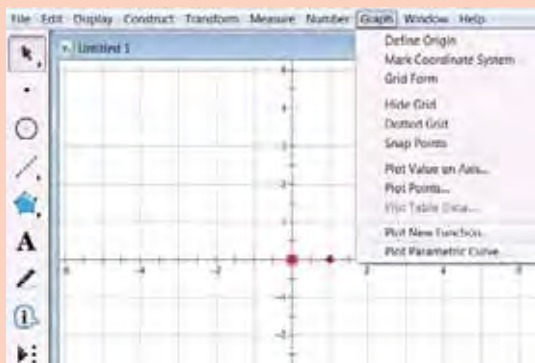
File Edit Display Construct Transform Measure Number Graph Window Help

Untitled 1

Define Origin
Mark Coordinate System
Grid Form

Hide Grid
Dotted Grid
Snap Points

Plot Value on Axis...
Plot Points...
Plot Table Data...

Plot New Function...
Plot Parametric Curve...

4
3
2
1
-1
-2
-3
-6
-4
-2
2
4
6

A